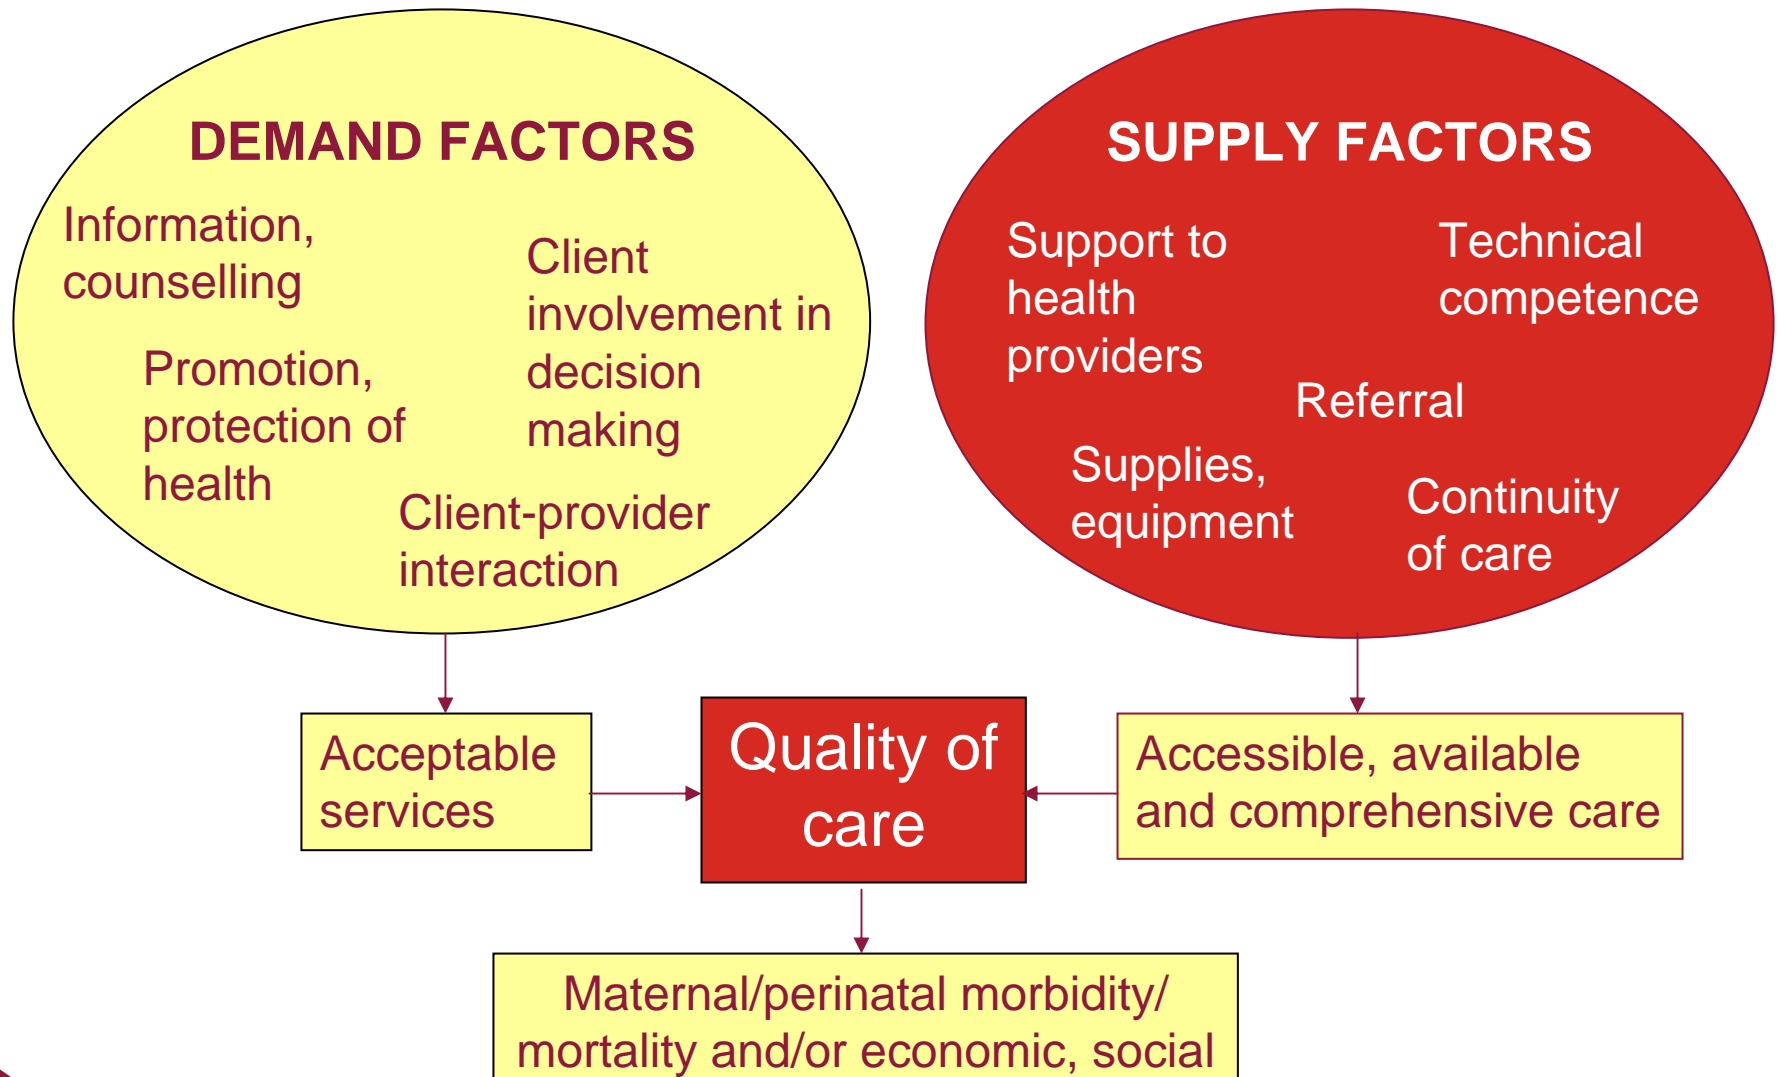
DEMAND FACTORS

Information, counselling

Client involvement in decision making

Promotion, protection of health

Client-provider interaction

SUPPLY FACTORS

Support to health providers

Technical competence

Referral

Supplies, equipment

Continuity of care

Acceptable services

Quality of care

Accessible, available and comprehensive care

Maternal/perinatal morbidity/ mortality and/or economic, social